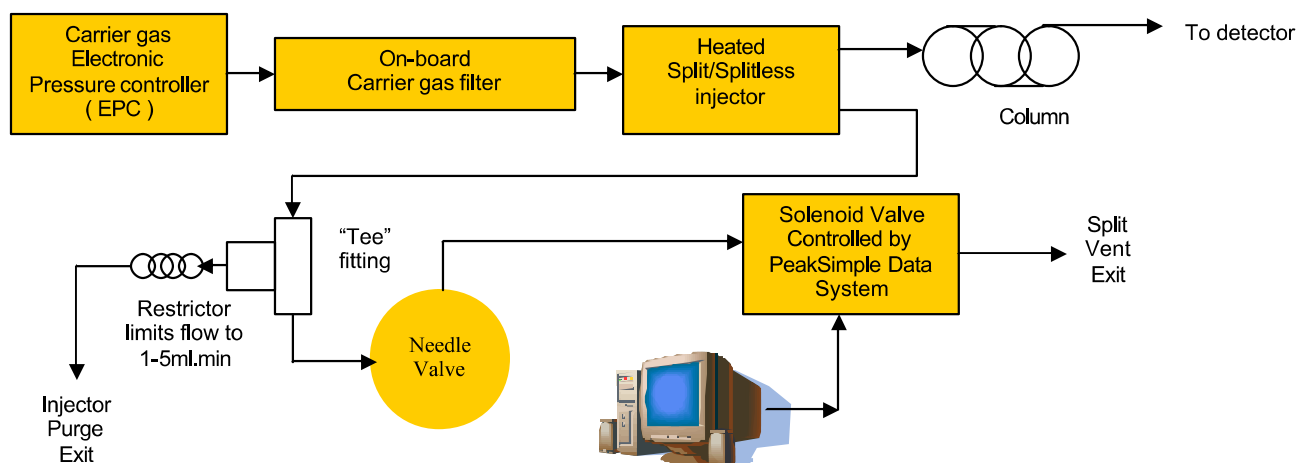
Carrier gas Electronic Pressure controller ( EPC )

On-board Carrier gas filter

Heated Split/Splitless injector

To detector

Column

“Tee” fitting

Restrictor limits flow to 1-5ml.min

Injector Purge Exit

Needle Valve

Solenoid Valve Controlled by PeakSimple Data System

Split Vent Exit